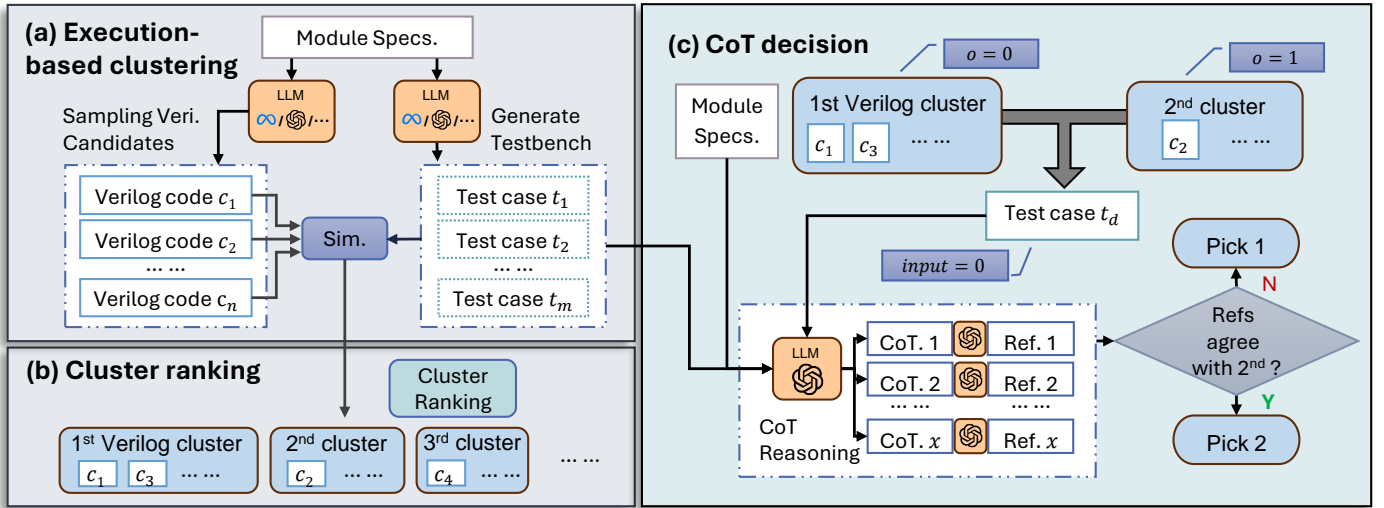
(a) Execution-based clustering

Module Specs.

LLM

LLM

Sampling Veri. Candidates

Generate Testbench

Verilog code $c_1$

Verilog code $c_2$

… …

Verilog code $c_n$

Sim.

Test case $t_1$

Test case $t_2$

… …

Test case $t_m$

(b) Cluster ranking

Cluster Ranking

1st Verilog cluster $c_1$ $c_3$ … …

2nd cluster $c_2$ … …

3rd cluster $c_4$

… …

(c) CoT decision

$o = 0$

$o = 1$

Module Specs.

1st Verilog cluster $c_1$ $c_3$ … …

2nd cluster $c_2$ … …

Test case $t_d$

$input = 0$

LLM

CoT Reasoning

CoT. 1 Ref. 1

CoT. 2 Ref. 2

… … … …

CoT. $x$ Ref. $x$

Refs agree with 2nd ?

N

Y

Pick 1

Pick 2